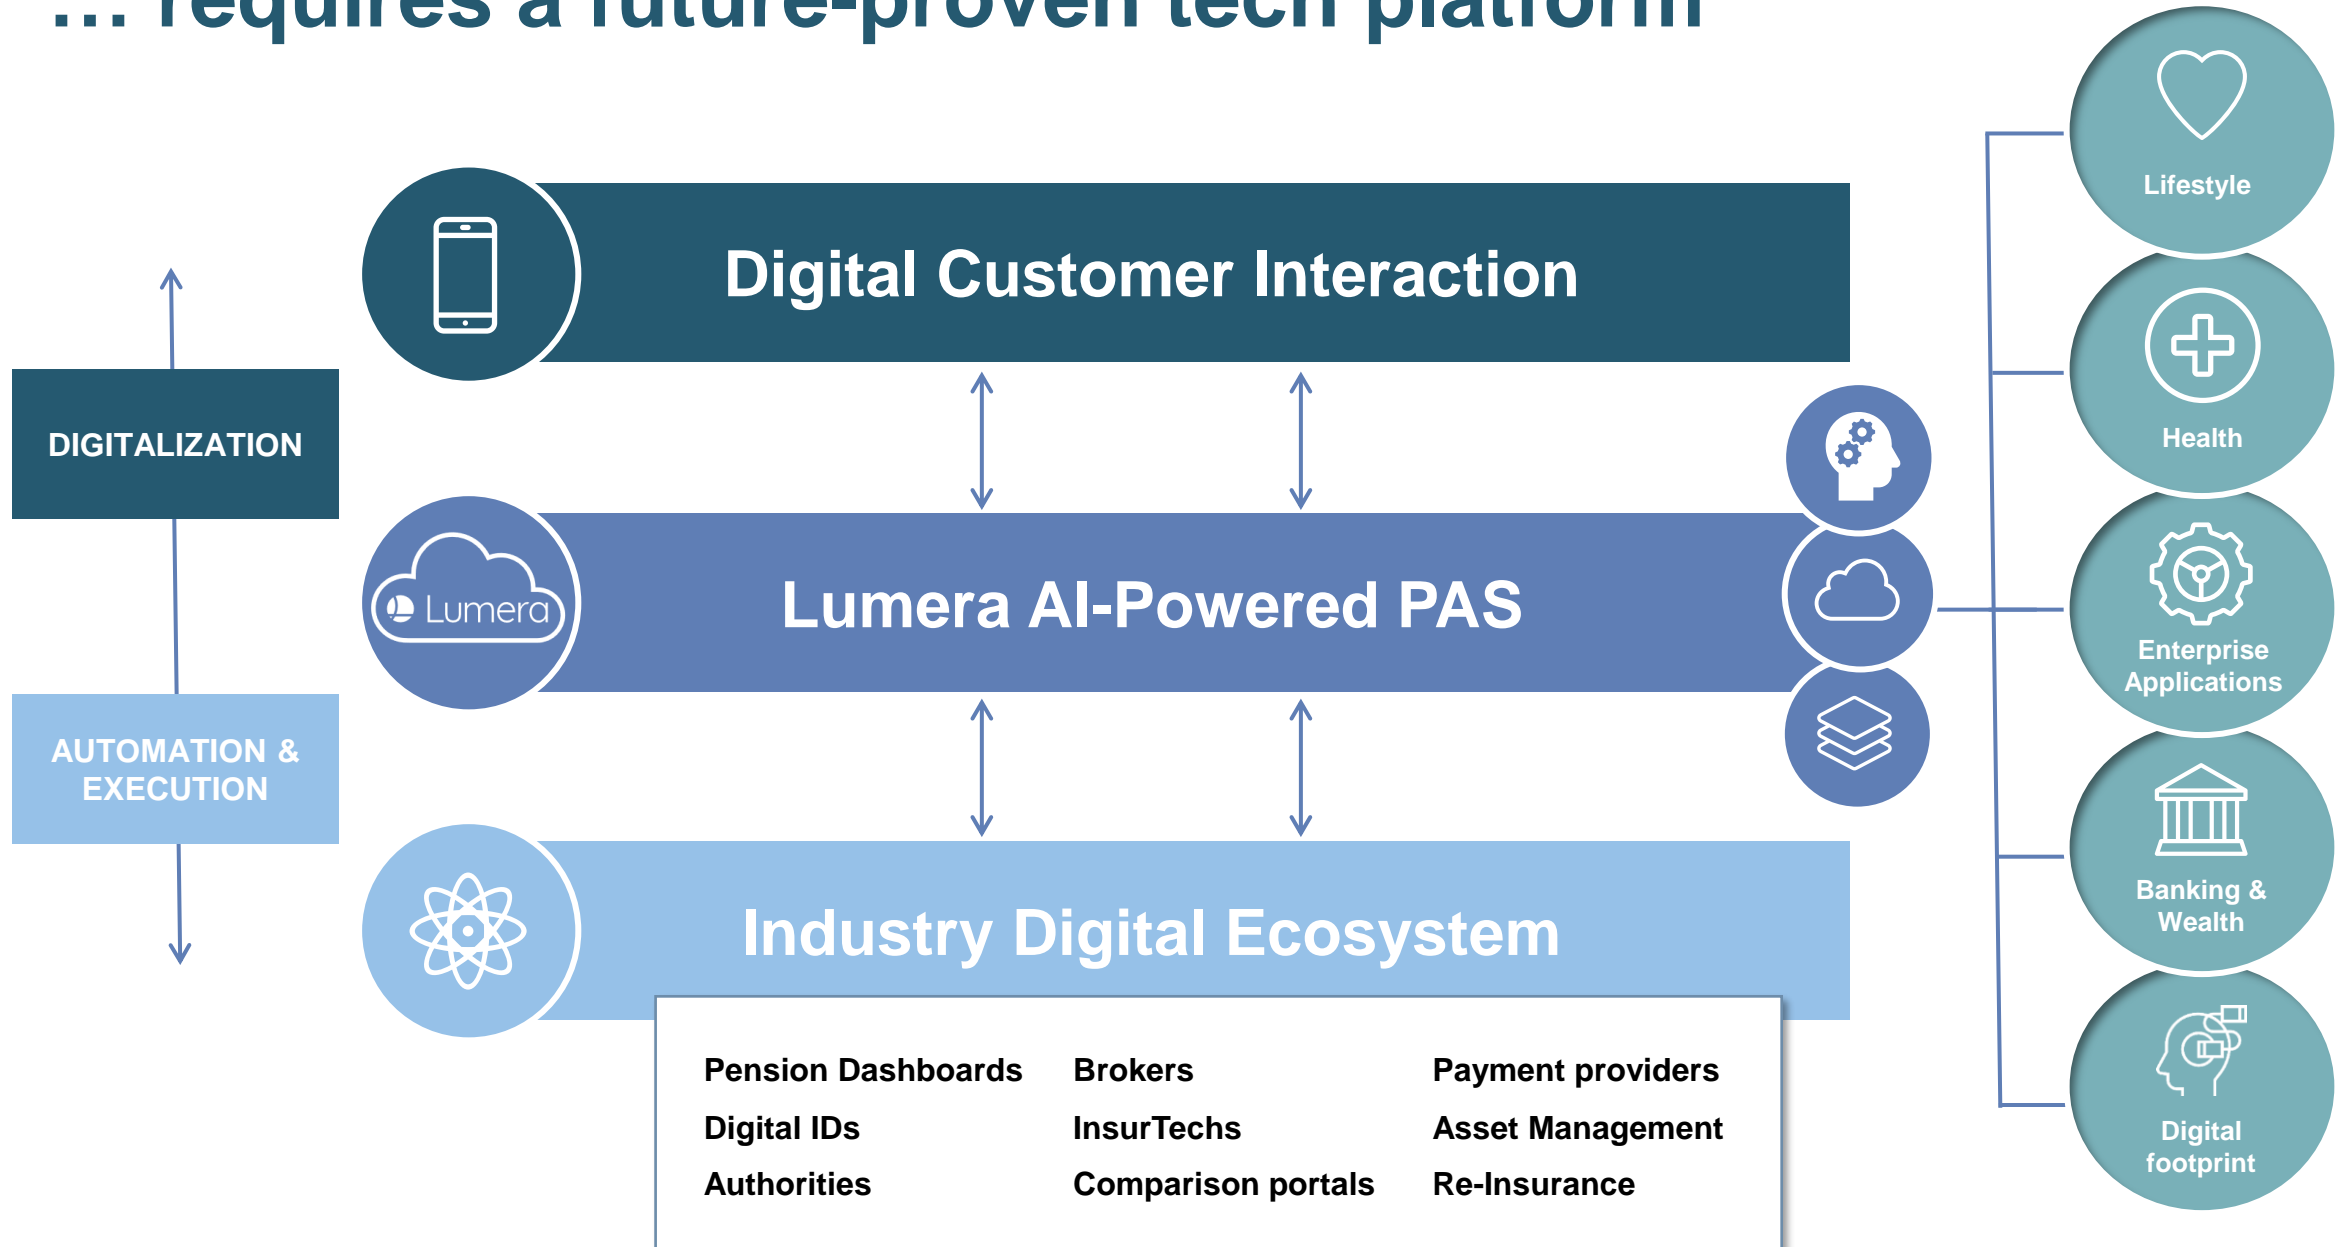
… requires a future-proven tech platform

DIGITALIZATION

AUTOMATION & EXECUTION

Digital Customer Interaction

Lumera

Lumera AI-Powered PAS

Industry Digital Ecosystem

| Pension Dashboards | Brokers | Payment providers |
|---|---|---|
| Digital IDs | InsurTechs | Asset Management |
| Authorities | Comparison portals | Re-Insurance |

Lifestyle

Health

Enterprise Applications

Banking & Wealth

Digital footprint